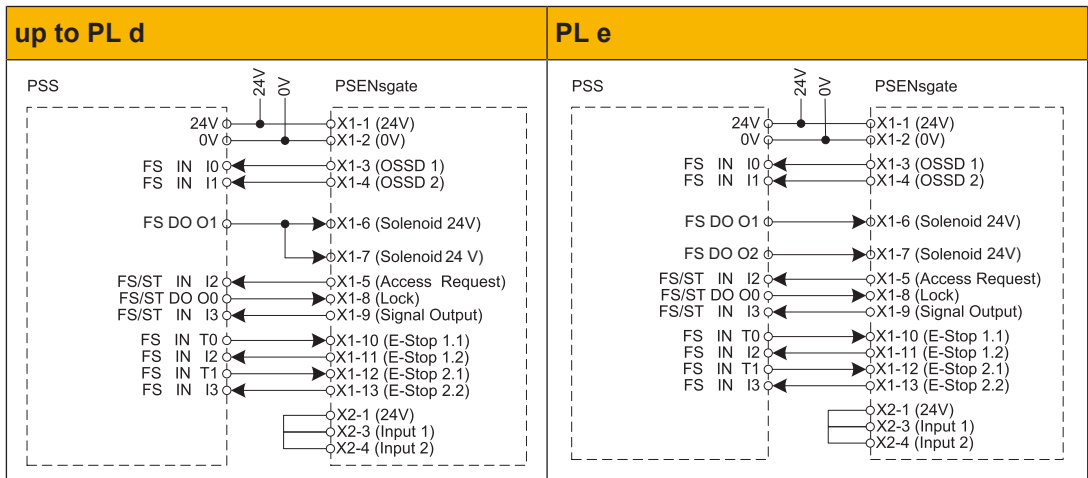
| up to PL d | PL e |
|---|---|

PSS

PSENsgate

24V

0V

24V

0V

X1-1 (24V)

X1-2 (0V)

FS IN I0

X1-3 (OSSD 1)

FS IN I1

X1-4 (OSSD 2)

FS DO O1

X1-6 (Solenoid 24V)

X1-7 (Solenoid 24 V)

FS/ST IN I2

X1-5 (Access Request)

FS/ST DO O0

X1-8 (Lock)

FS/ST IN I3

X1-9 (Signal Output)

FS IN T0

X1-10 (E-Stop 1.1)

FS IN I2

X1-11 (E-Stop 1.2)

FS IN T1

X1-12 (E-Stop 2.1)

FS IN I3

X1-13 (E-Stop 2.2)

X2-1 (24V)

X2-3 (Input 1)

X2-4 (Input 2)

PSS

PSENsgate

24V

0V

24V

0V

X1-1 (24V)

X1-2 (0V)

FS IN I0

X1-3 (OSSD 1)

FS IN I1

X1-4 (OSSD 2)

FS DO O1

X1-6 (Solenoid 24V)

FS DO O2

X1-7 (Solenoid 24V)

FS/ST IN I2

X1-5 (Access Request)

FS/ST DO O0

X1-8 (Lock)

FS/ST IN I3

X1-9 (Signal Output)

FS IN T0

X1-10 (E-Stop 1.1)

FS IN I2

X1-11 (E-Stop 1.2)

FS IN T1

X1-12 (E-Stop 2.1)

FS IN I3

X1-13 (E-Stop 2.2)

X2-1 (24V)

X2-3 (Input 1)

X2-4 (Input 2)